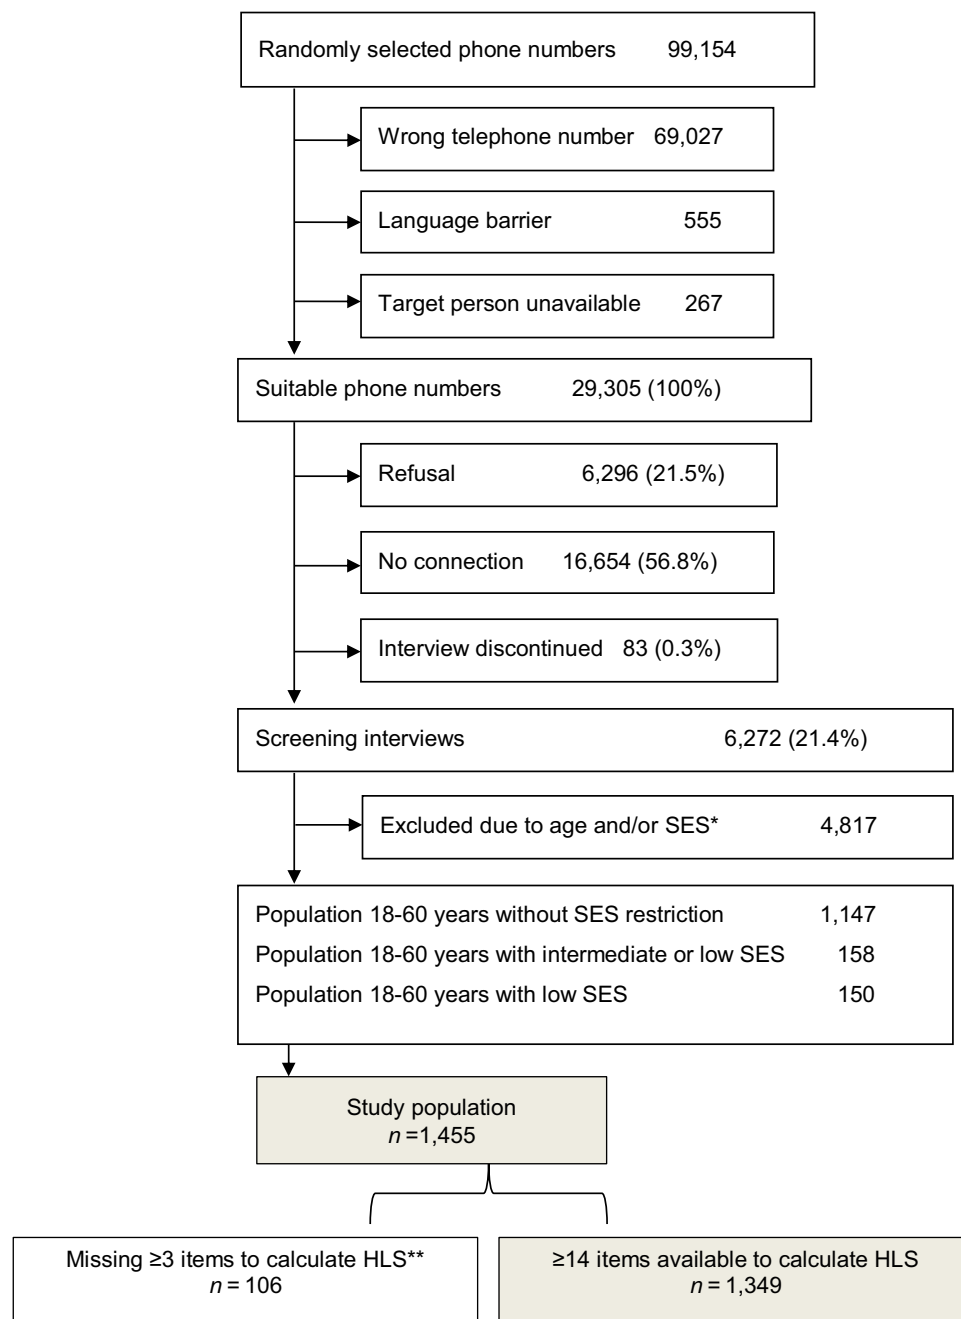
Randomly selected phone numbers 99,154

Wrong telephone number 69,027

Language barrier 555

Target person unavailable 267

Suitable phone numbers 29,305 (100%)

Refusal 6,296 (21.5%)

No connection 16,654 (56.8%)

Interview discontinued 83 (0.3%)

Screening interviews 6,272 (21.4%)

Excluded due to age and/or SES* 4,817

Population 18-60 years without SES restriction 1,147
Population 18-60 years with intermediate or low SES 158
Population 18-60 years with low SES 150

Study population
$n$ =1,455

Missing ≥3 items to calculate HLS**
$n$ = 106

≥14 items available to calculate HLS
$n$ = 1,349